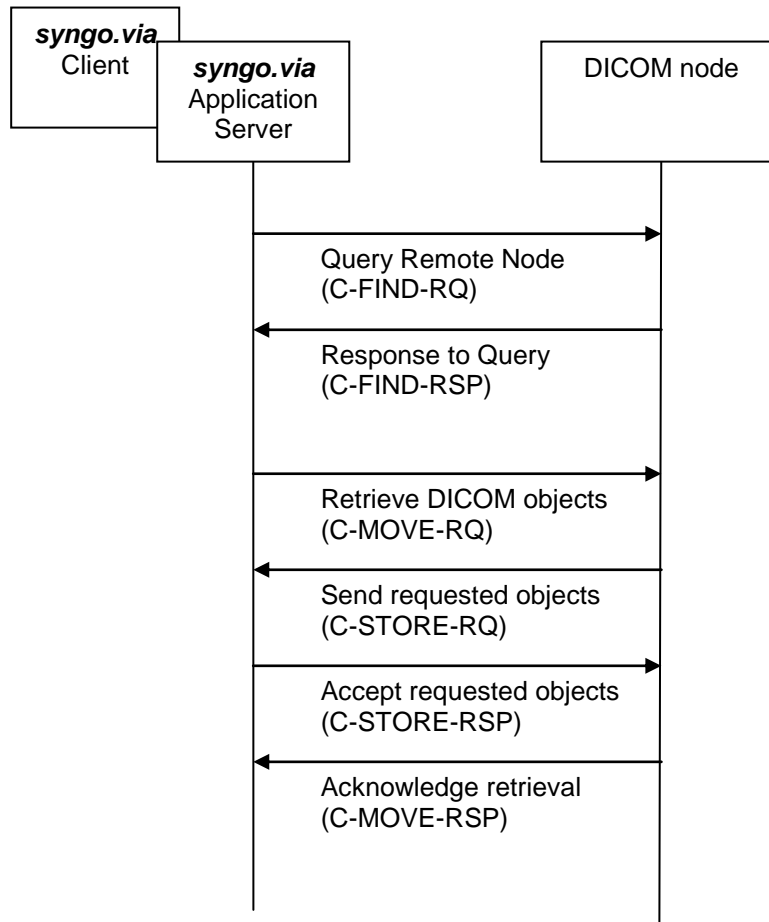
syngo.via
Client

syngo.via
Application
Server

DICOM node

Query Remote Node
(C-FIND-RQ)

Response to Query
(C-FIND-RSP)

Retrieve DICOM objects
(C-MOVE-RQ)

Send requested objects
(C-STORE-RQ)

Accept requested objects
(C-STORE-RSP)

Acknowledge retrieval
(C-MOVE-RSP)